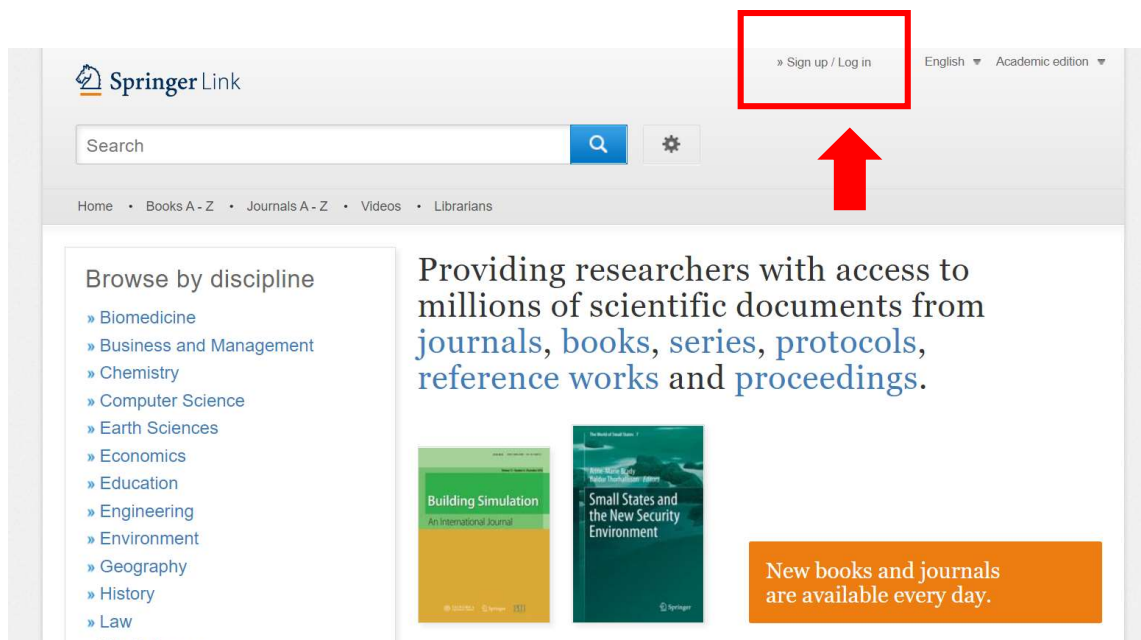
Springer Link

» Sign up / Log in

English

Academic edition

Search

Home • Books A - Z • Journals A - Z • Videos • Librarians

Browse by discipline

» Biomedicine
» Business and Management
» Chemistry
» Computer Science
» Earth Sciences
» Economics
» Education
» Engineering
» Environment
» Geography
» History
» Law

Providing researchers with access to millions of scientific documents from journals, books, series, protocols, reference works and proceedings.

Building Simulation
An International Journal

The World of Small States

Anne-Marie Brady
Baldur Thorhallsson Editors

Small States and the New Security Environment

Springer

New books and journals are available every day.